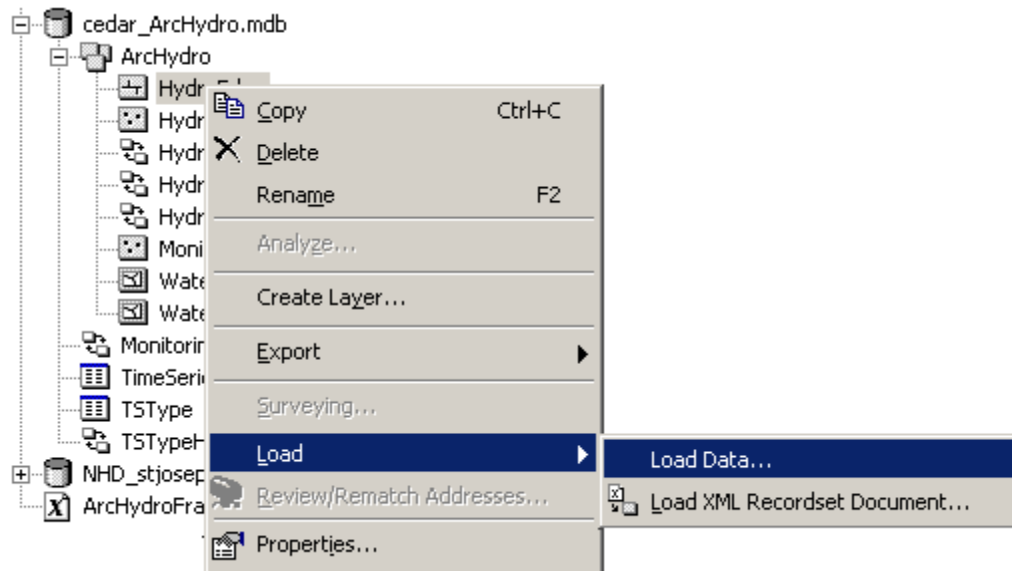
cedar_ArcHydro.mdb
ArcHydro
Hydr
Hydr
Hydr
Hydr
Hydr
Moni
Wate
Wate
Monitorir
TimeSeri
TSType
TSTypeH
NHD_stjosep
ArcHydroFra

Copy Ctrl+C
Delete
Rename F2
Analyze...
Create Layer...
Export
Surveying...
Load
Review/Rematch Addresses...
Properties...

Load Data...
Load XML Recordset Document...